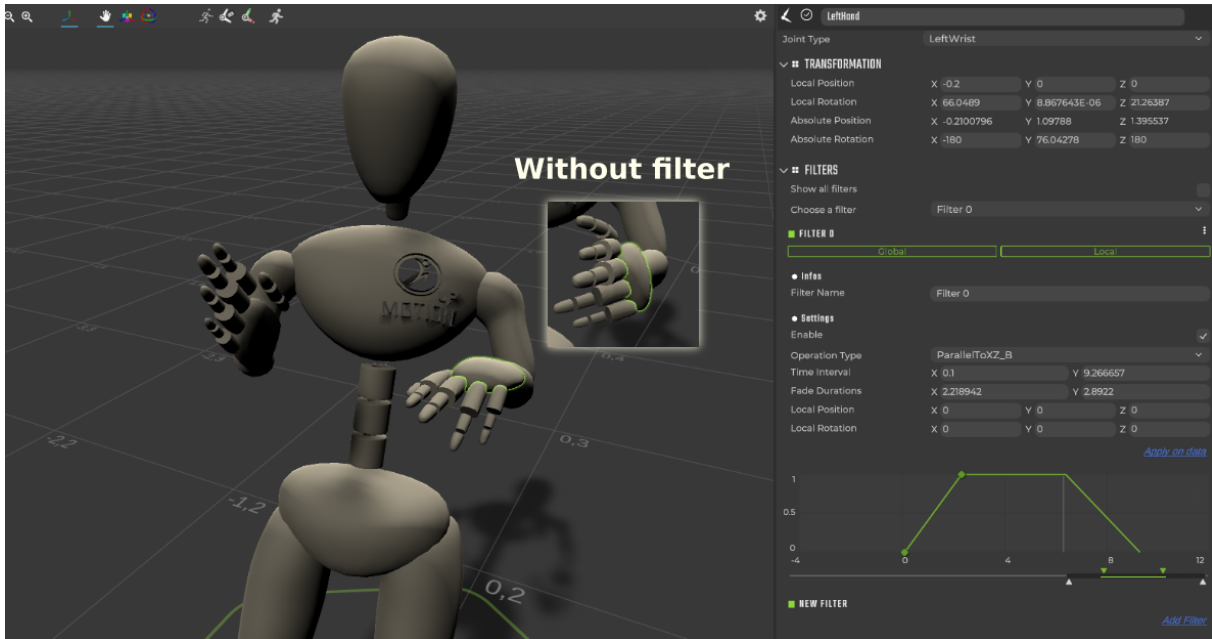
LeftHand

Joint Type LeftWrist

TRANSFORMATION

| | | | |
|---|---|---|---|
| Local Position | X -0.2 | Y 0 | Z 0 |
| Local Rotation | X 66.0489 | Y 8.867643E-06 | Z 21.26387 |
| Absolute Position | X -0.2100796 | Y 1.09788 | Z 1.395537 |
| Absolute Rotation | X -180 | Y 76.04278 | Z 180 |

FILTERS

Show all filters

Choose a filter Filter 0

FILTER 0

Global Local

Infos

Filter Name Filter 0

Settings

Enable

| | | | |
|---|---|---|---|
| Operation Type | ParallelToXZ_B | | |
| Time Interval | X 0.1 | Y 9.266657 | |
| Fade Durations | X 2.218942 | Y 2.8922 | |
| Local Position | X 0 | Y 0 | Z 0 |
| Local Rotation | X 0 | Y 0 | Z 0 |

Apply on data

1
0.5
0
-4 0 4 8 12

NEW FILTER

Add Filter

Without filter

-2,2
-1,2
0,2
0,3
0,4
2,3
MOTION